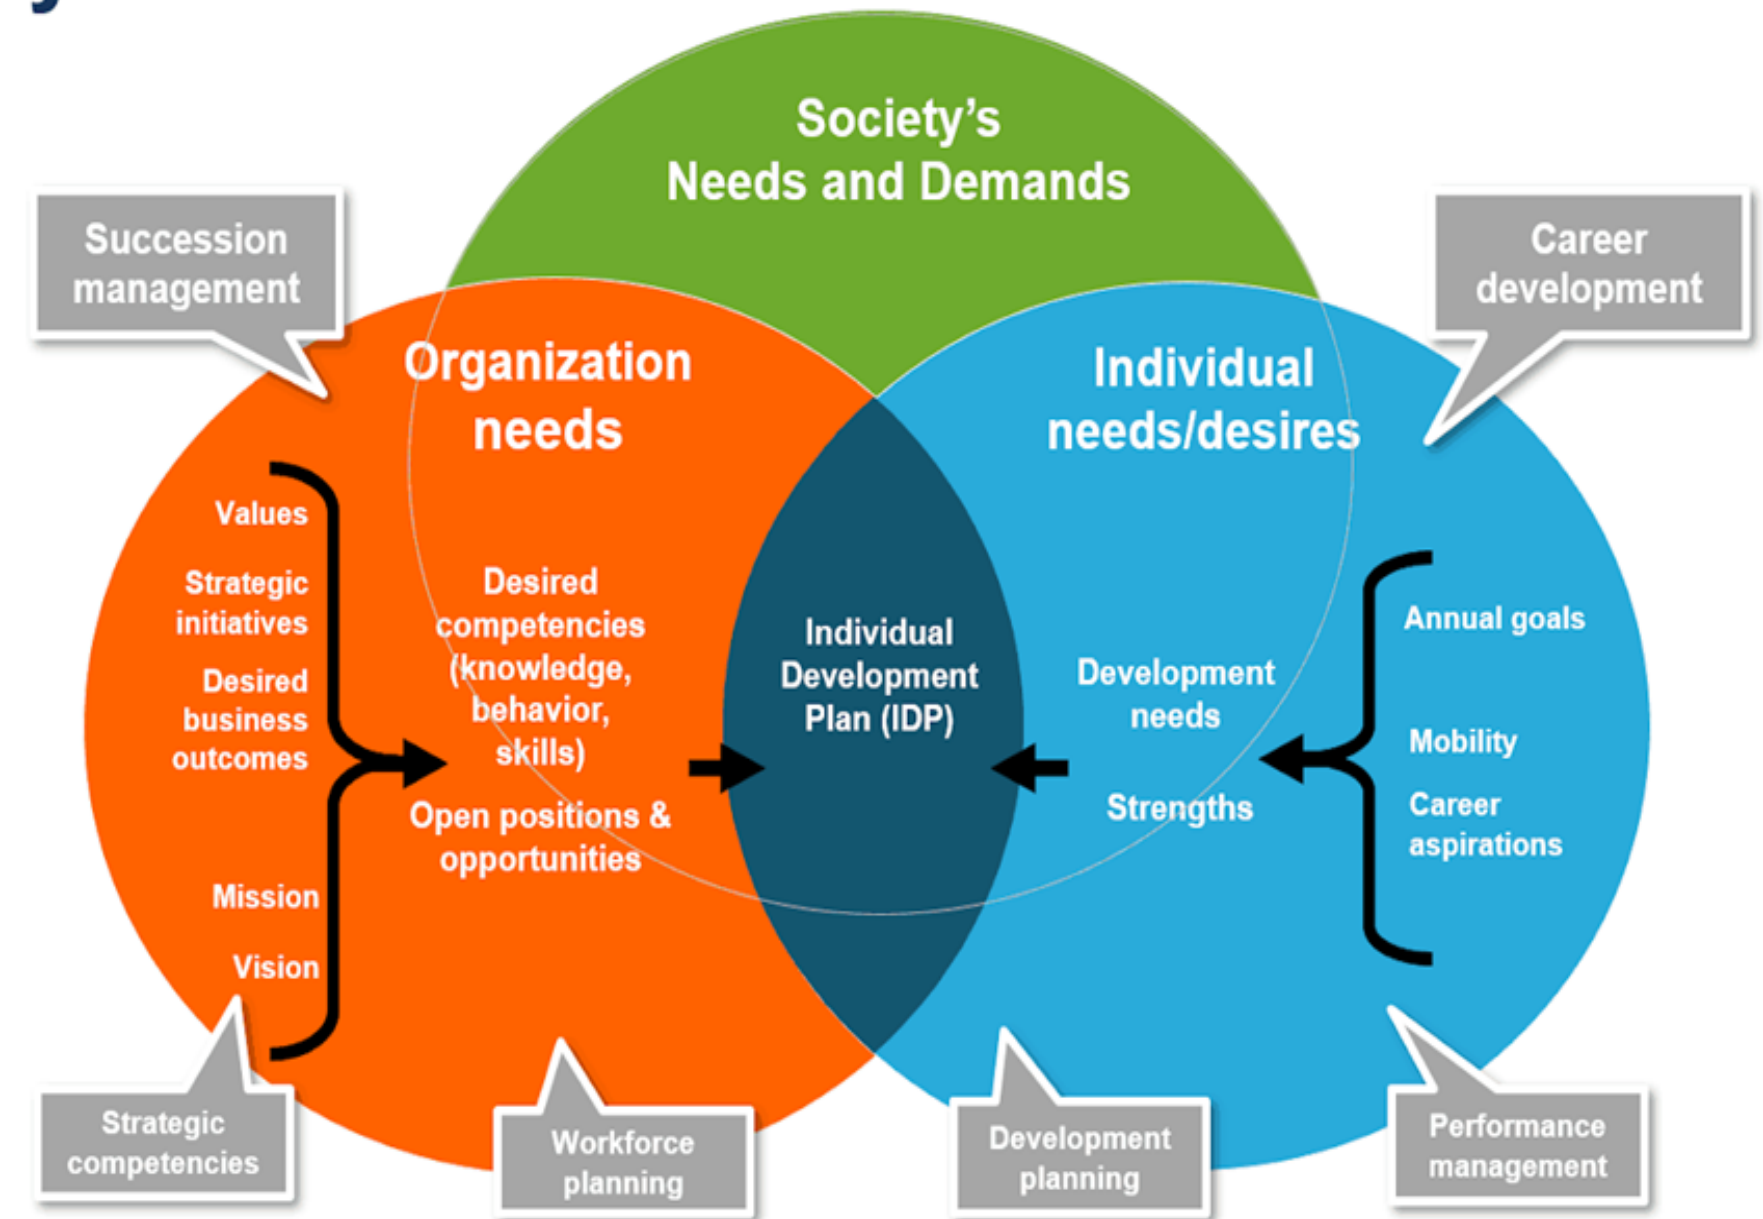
Society's
Needs and Demands

Succession management

Career development

Organization needs

Individual needs/desires

Values

Strategic initiatives

Desired business outcomes

Mission

Vision

Desired competencies (knowledge, behavior, skills)

Open positions & opportunities

Individual Development Plan (IDP)

Development needs

Strengths

Annual goals

Mobility

Career aspirations

Strategic competencies

Workforce planning

Development planning

Performance management